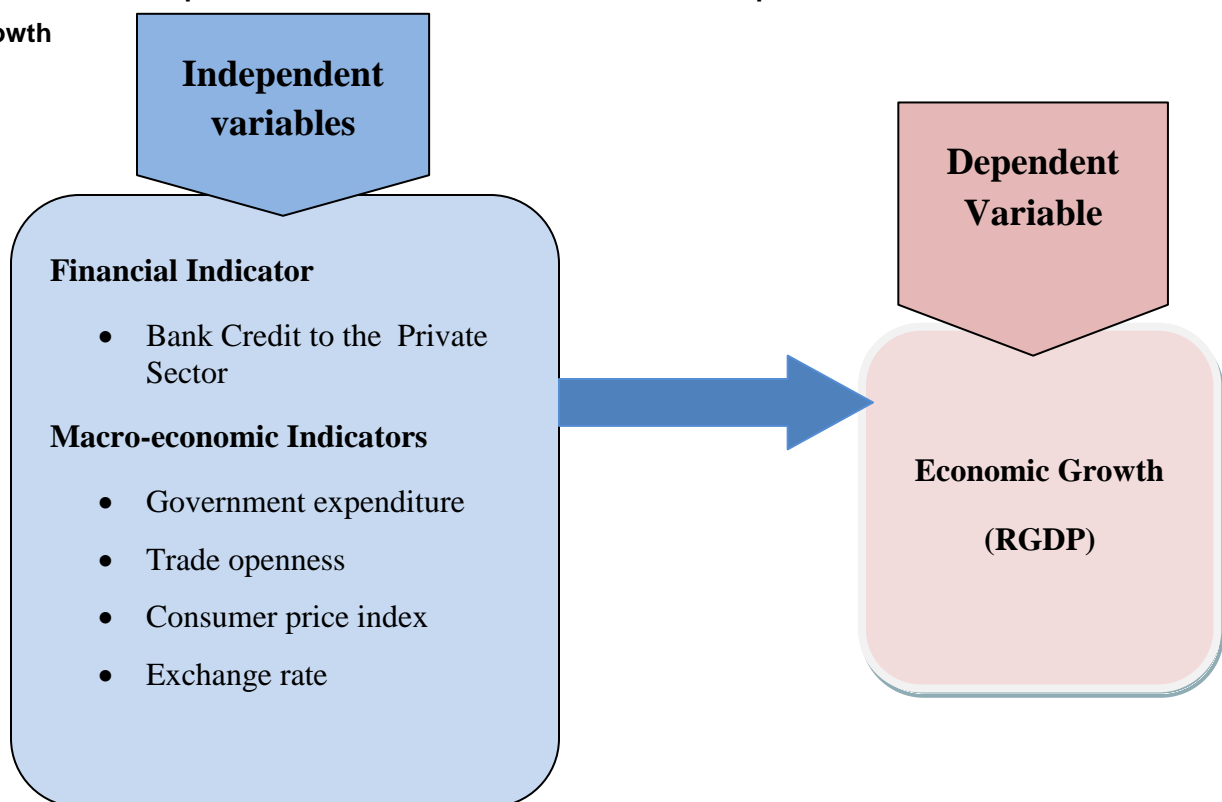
owth

Independent variables

Financial Indicator

- Bank Credit to the Private Sector

Macro-economic Indicators

- Government expenditure
- Trade openness
- Consumer price index
- Exchange rate

Dependent Variable

Economic Growth

(RGDP)